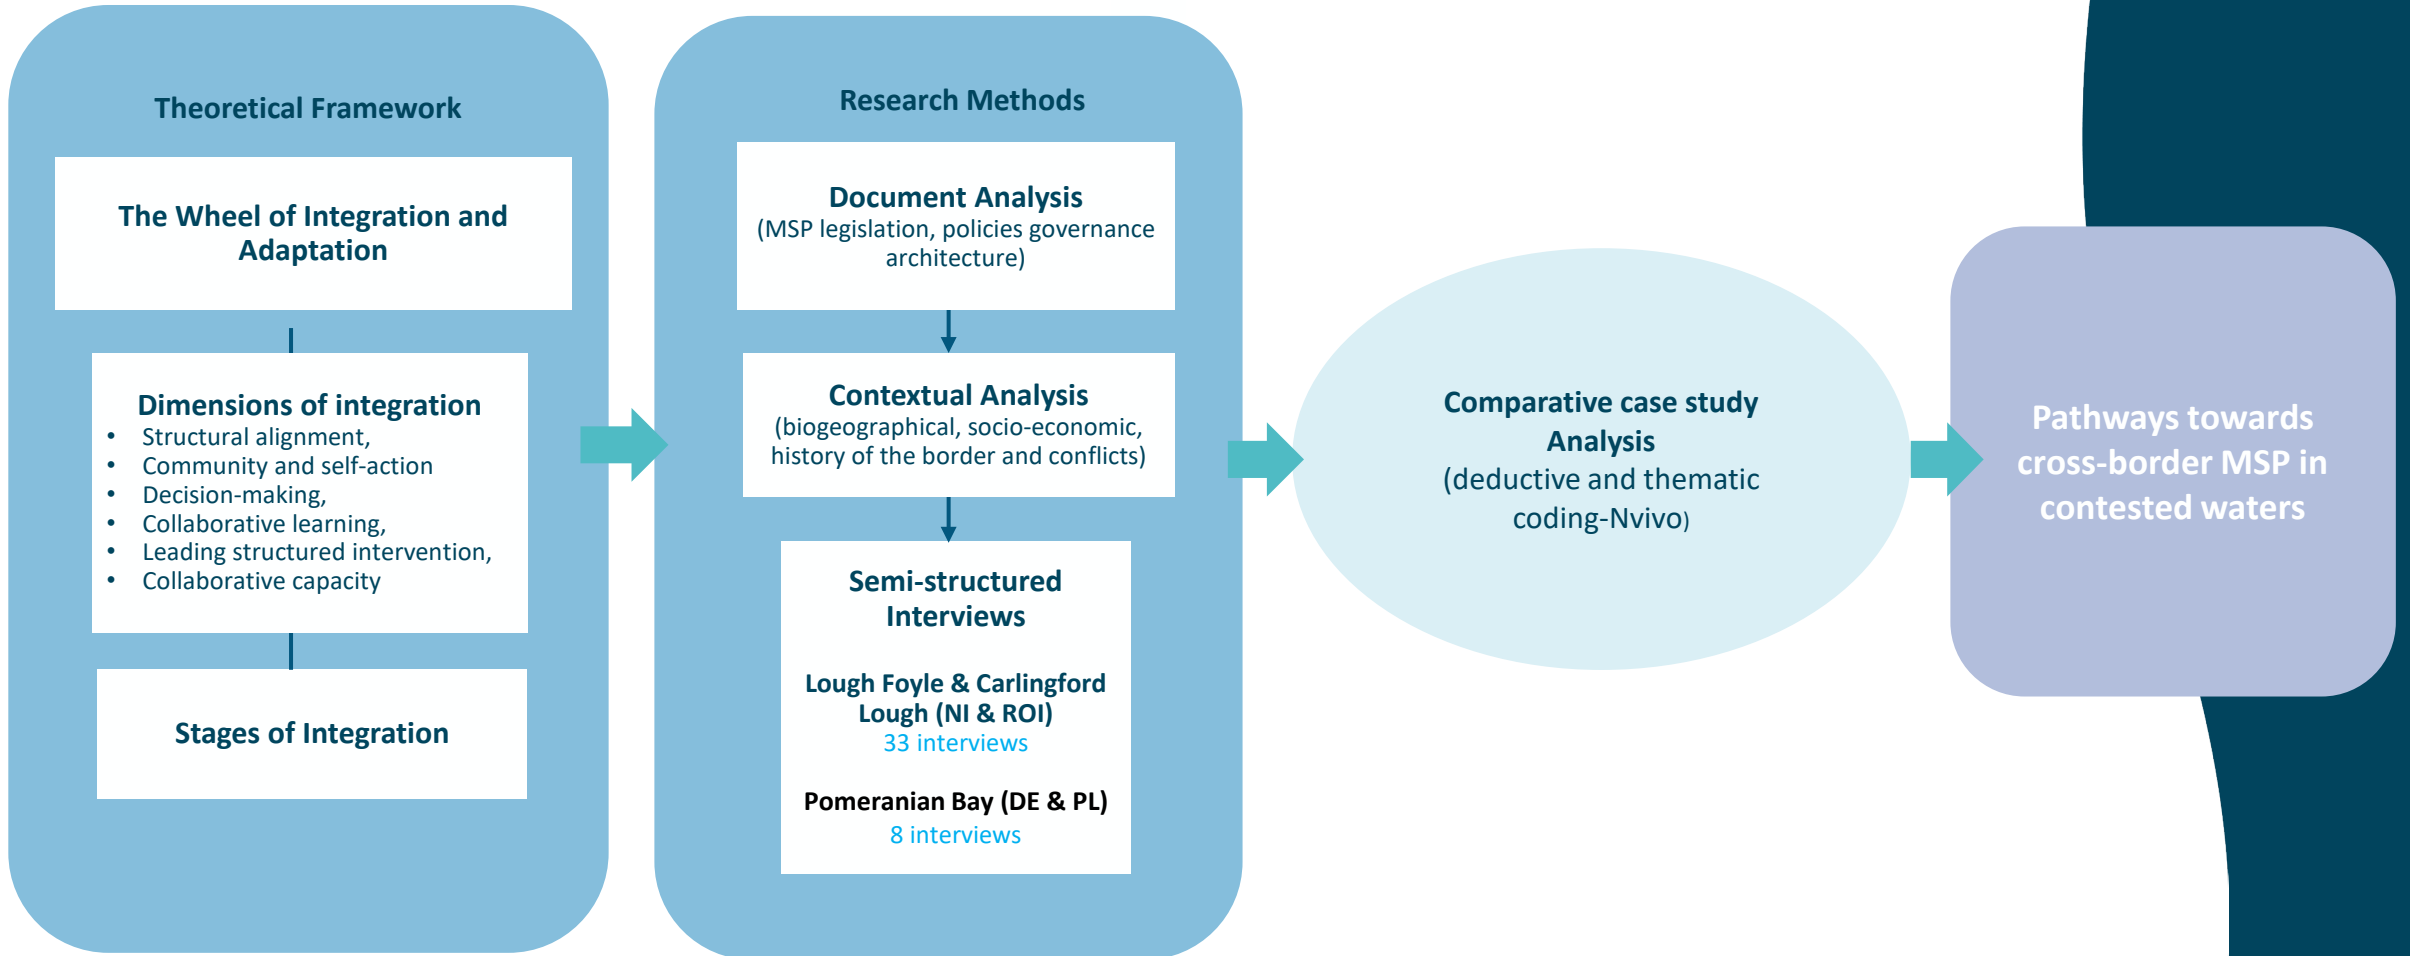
Theoretical Framework

The Wheel of Integration and Adaptation

Dimensions of integration
- Structural alignment,
- Community and self-action
- Decision-making,
- Collaborative learning,
- Leading structured intervention,
- Collaborative capacity

Stages of Integration

Research Methods

Document Analysis
(MSP legislation, policies governance architecture)

Contextual Analysis
(biogeographical, socio-economic, history of the border and conflicts)

Semi-structured Interviews

Lough Foyle & Carlingford Lough (NI & ROI)
33 interviews

Pomeranian Bay (DE & PL)
8 interviews

Comparative case study Analysis
(deductive and thematic coding-Nvivo)

Pathways towards cross-border MSP in contested waters